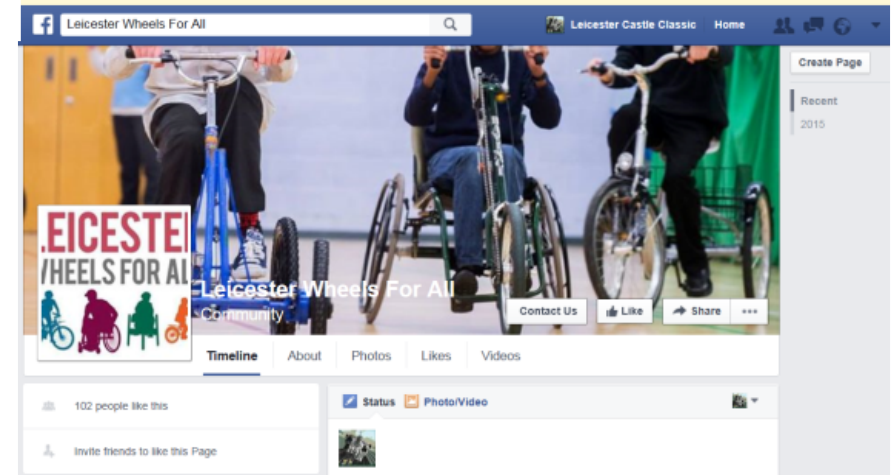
Leicester Wheels For All

Leicester Castle Classic Home

Create Page

Recent

2015

.EICESTEI
/HEELS FOR AL

Leicester Wheels For All
Community

Contact Us

Like

Share

•••

Timeline About Photos Likes Videos

102 people like this

Invite friends to like this Page

Status Photo/Video